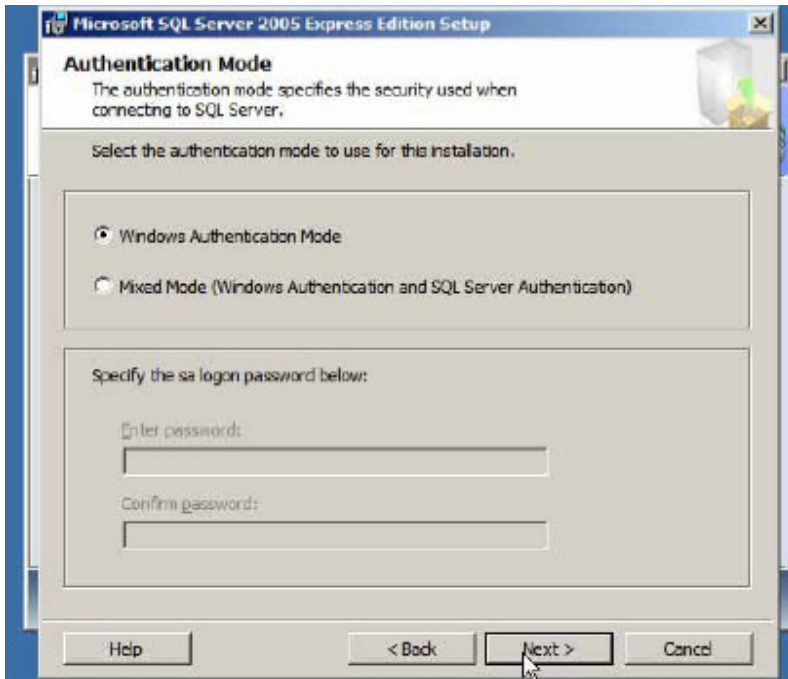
Microsoft SQL Server 2005 Express Edition Setup

Authentication Mode

The authentication mode specifies the security used when connecting to SQL Server.

Select the authentication mode to use for this installation.

Windows Authentication Mode

Mixed Mode (Windows Authentication and SQL Server Authentication)

Specify the sa logon password below:

Enter password:

Confirm password:

Help

< Back

Next >

Cancel